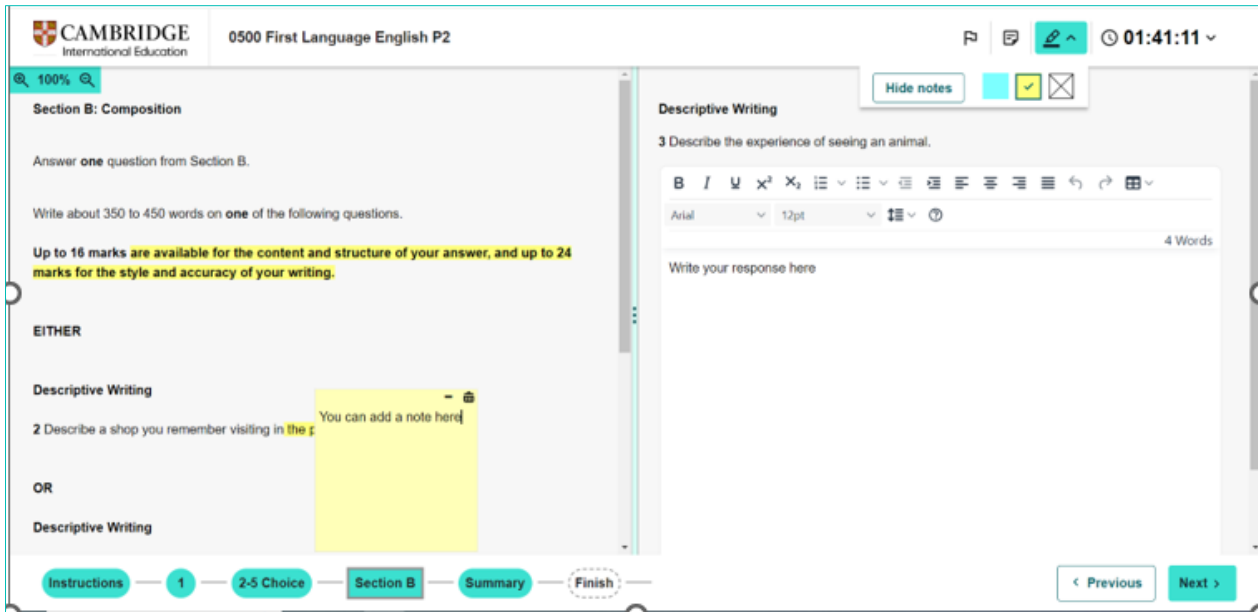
CAMBRIDGE
International Education

0500 First Language English P2

01:41:11

Hide notes

100%

Section B: Composition

Answer **one** question from Section B.

Write about 350 to 450 words on **one** of the following questions.

**Up to 16 marks are available for the content and structure of your answer, and up to 24 marks for the style and accuracy of your writing.**

**EITHER**

**Descriptive Writing**

**2** Describe a shop you remember visiting in the p

You can add a note here

**OR**

**Descriptive Writing**

**Descriptive Writing**

**3** Describe the experience of seeing an animal.

Arial 12pt

4 Words

Write your response here

Instructions 1 2-5 Choice Section B Summary Finish

‹ Previous Next ›